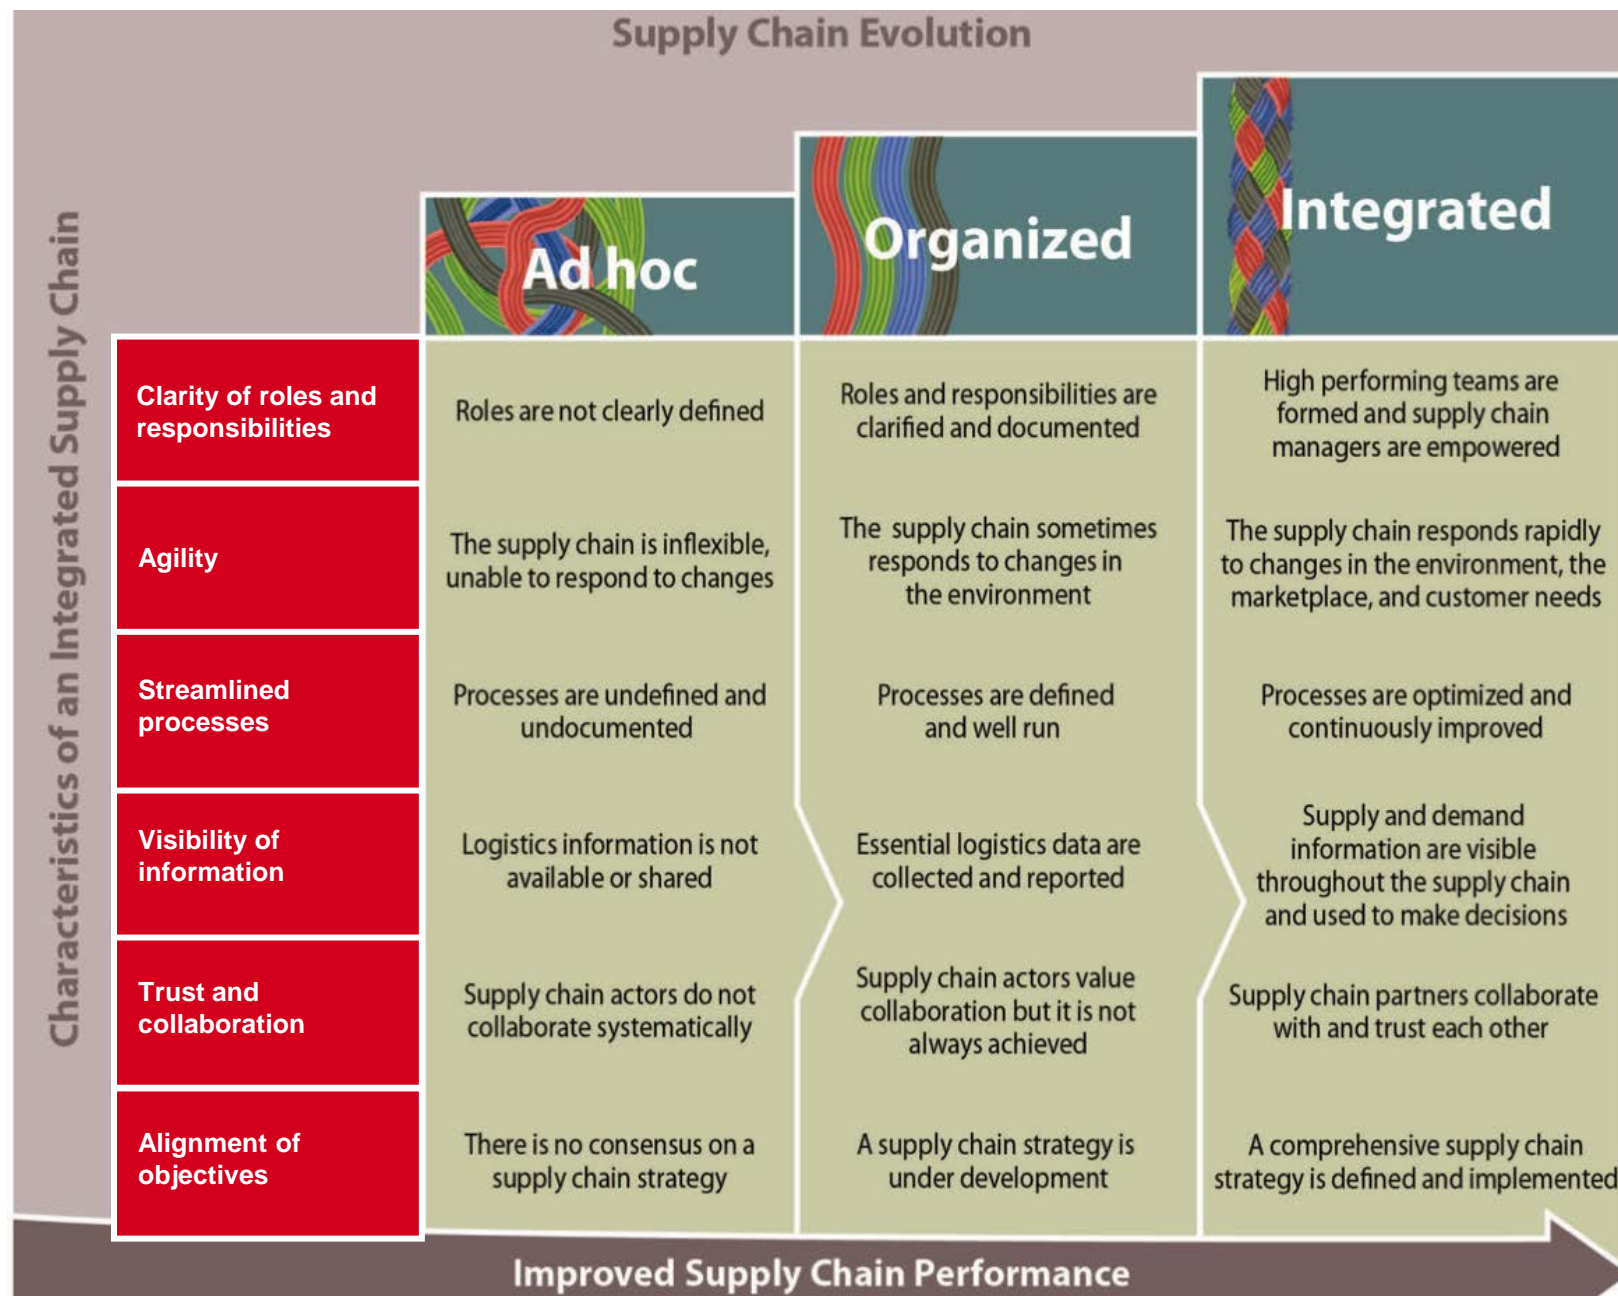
Supply Chain Evolution

Characteristics of an Integrated Supply Chain

| | Ad hoc | Organized | Integrated |
|---|---|---|---|
| Clarity of roles and responsibilities | Roles are not clearly defined | Roles and responsibilities are clarified and documented | High performing teams are formed and supply chain managers are empowered |
| Agility | The supply chain is inflexible, unable to respond to changes | The supply chain sometimes responds to changes in the environment | The supply chain responds rapidly to changes in the environment, the marketplace, and customer needs |
| Streamlined processes | Processes are undefined and undocumented | Processes are defined and well run | Processes are optimized and continuously improved |
| Visibility of information | Logistics information is not available or shared | Essential logistics data are collected and reported | Supply and demand information are visible throughout the supply chain and used to make decisions |
| Trust and collaboration | Supply chain actors do not collaborate systematically | Supply chain actors value collaboration but it is not always achieved | Supply chain partners collaborate with and trust each other |
| Alignment of objectives | There is no consensus on a supply chain strategy | A supply chain strategy is under development | A comprehensive supply chain strategy is defined and implemented |

Improved Supply Chain Performance